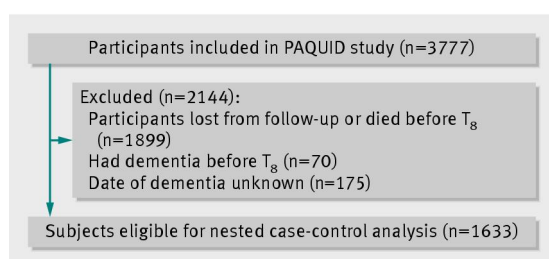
Participants included in PAQUID study (n=3777)

Excluded (n=2144):
Participants lost from follow-up or died before $T_8$ (n=1899)
Had dementia before $T_8$ (n=70)
Date of dementia unknown (n=175)

Subjects eligible for nested case-control analysis (n=1633)